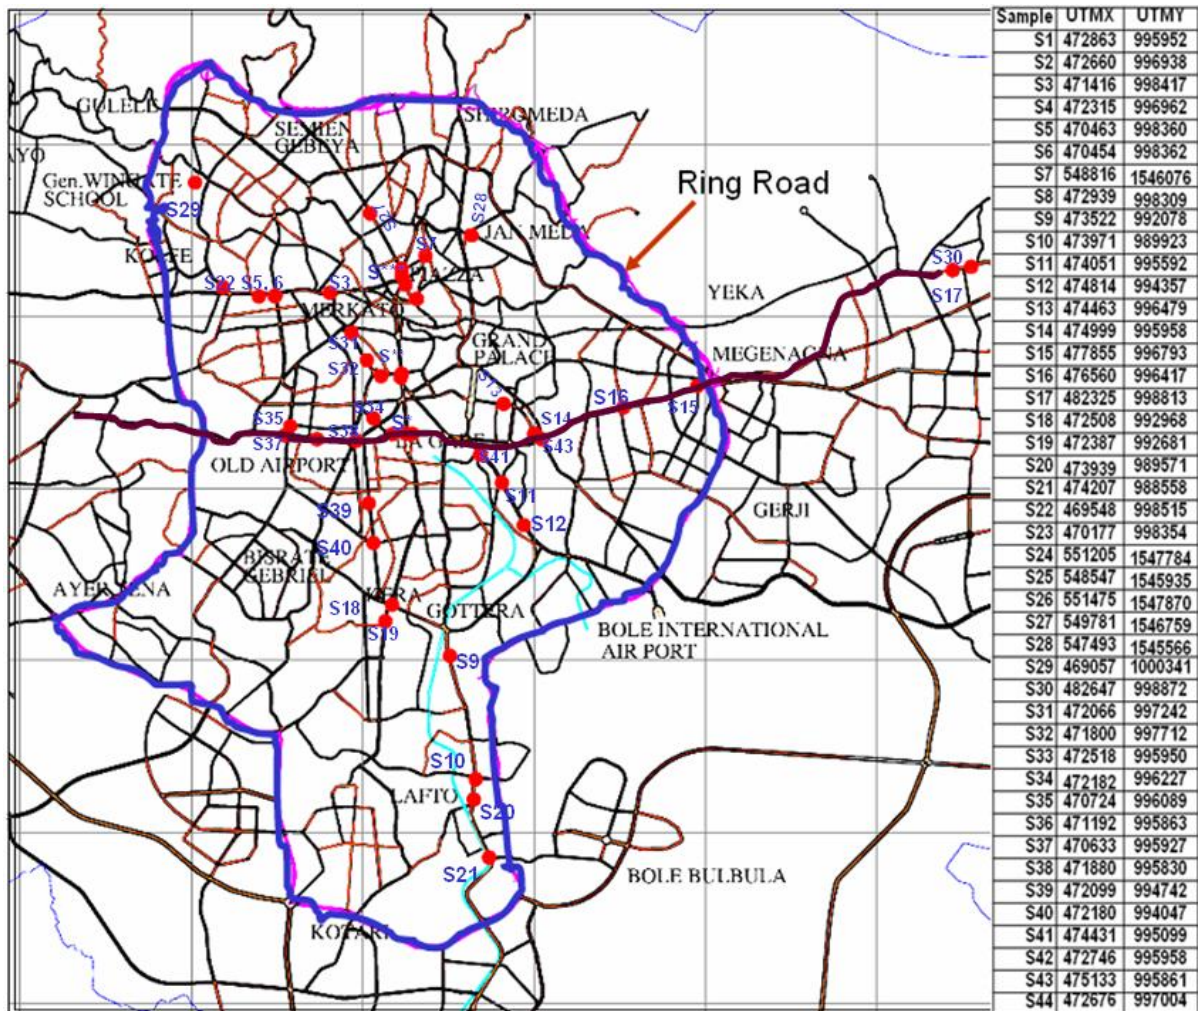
GULELE
SEMIEN GEBEYA
SHIROMEDA
AYO
Gen. WINGATE SCHOOL
S29
KOLFE
S28
JAN MEDA
S7
Ring Road
S30
S17
S22
S5, 6
S3
PIAZZA
MERKATO
YEKA
S31
GRAND PALACE
MEGENAGNA
S32
S16
S15
S35
S34
S14
S37
S38
S43
OLD AIRPORT
S41
S11
GERJI
S39
S12
S40
BISRATE GEBRIEL
AYER TENA
KERA
S18
GOTTERA
S19
BOLE INTERNATIONAL AIR PORT
S9
S10
LAFTO
S20
S21
BOLE BULBULA
KOTARI

| Sample | UTMX | UTMY |
|---|---|---|
| S1 | 472863 | 995952 |
| S2 | 472660 | 996938 |
| S3 | 471416 | 998417 |
| S4 | 472315 | 996962 |
| S5 | 470463 | 998360 |
| S6 | 470454 | 998362 |
| S7 | 548816 | 1546076 |
| S8 | 472939 | 998309 |
| S9 | 473522 | 992078 |
| S10 | 473971 | 989923 |
| S11 | 474051 | 995592 |
| S12 | 474814 | 994357 |
| S13 | 474463 | 996479 |
| S14 | 474999 | 995958 |
| S15 | 477855 | 996793 |
| S16 | 476560 | 996417 |
| S17 | 482325 | 998813 |
| S18 | 472508 | 992968 |
| S19 | 472387 | 992681 |
| S20 | 473939 | 989571 |
| S21 | 474207 | 988558 |
| S22 | 469548 | 998515 |
| S23 | 470177 | 998354 |
| S24 | 551205 | 1547784 |
| S25 | 548547 | 1545935 |
| S26 | 551475 | 1547870 |
| S27 | 549781 | 1546759 |
| S28 | 547493 | 1545566 |
| S29 | 469057 | 1000341 |
| S30 | 482647 | 998872 |
| S31 | 472066 | 997242 |
| S32 | 471800 | 997712 |
| S33 | 472518 | 995950 |
| S34 | 472182 | 996227 |
| S35 | 470724 | 996089 |
| S36 | 471192 | 995863 |
| S37 | 470633 | 995927 |
| S38 | 471880 | 995830 |
| S39 | 472099 | 994742 |
| S40 | 472180 | 994047 |
| S41 | 474431 | 995099 |
| S42 | 472746 | 995958 |
| S43 | 475133 | 995861 |
| S44 | 472676 | 997004 |